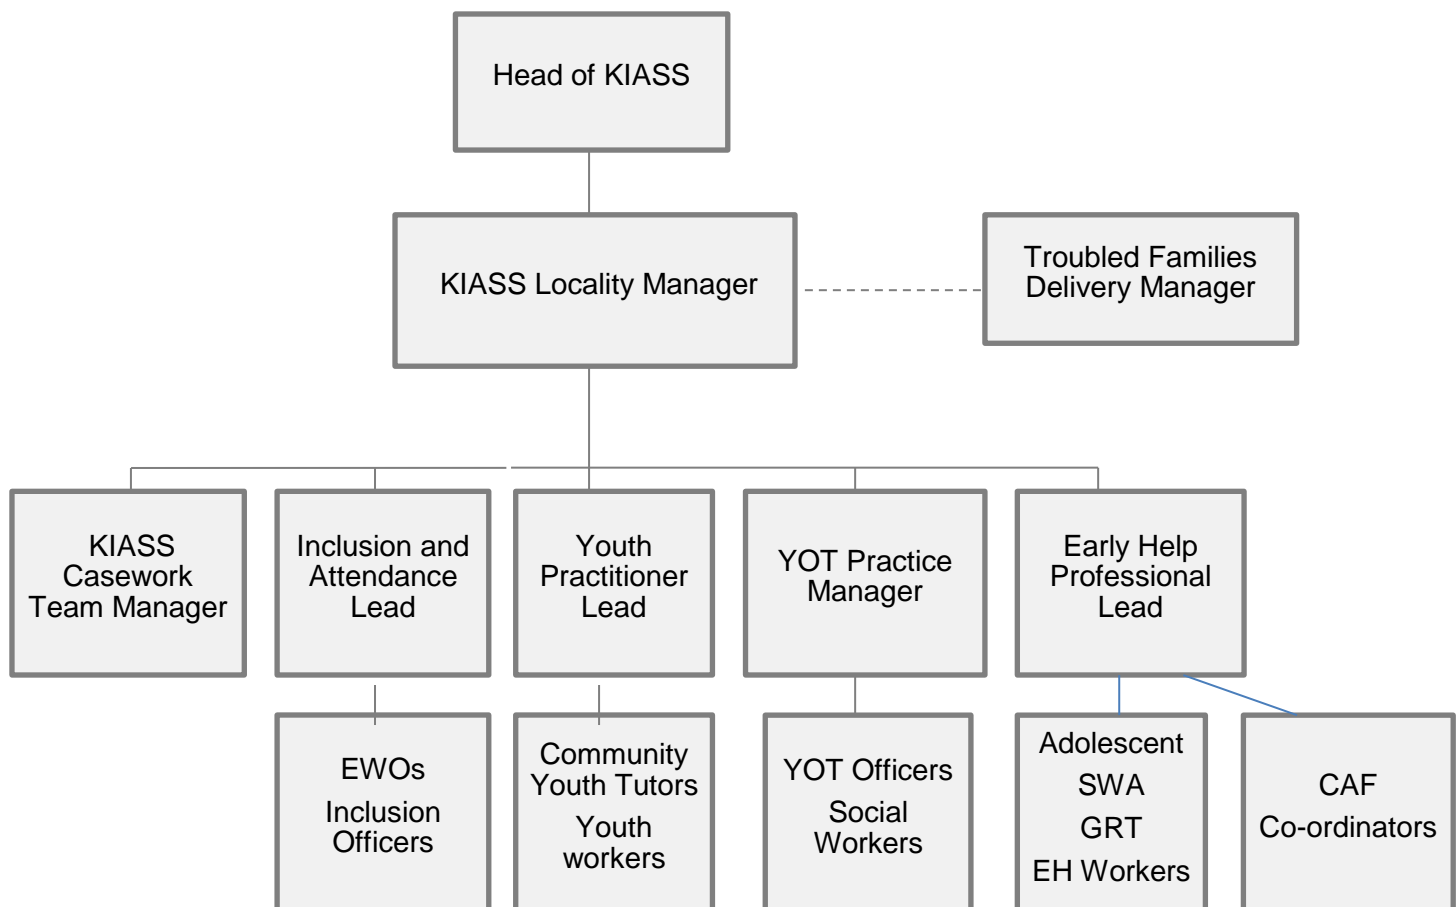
Head of KIASS

KIASS Locality Manager

Troubled Families Delivery Manager

KIASS Casework Team Manager

Inclusion and Attendance Lead

Youth Practitioner Lead

YOT Practice Manager

Early Help Professional Lead

EWOs
Inclusion Officers

Community Youth Tutors
Youth workers

YOT Officers
Social Workers

Adolescent
SWA
GRT
EH Workers

CAF Co-ordinators